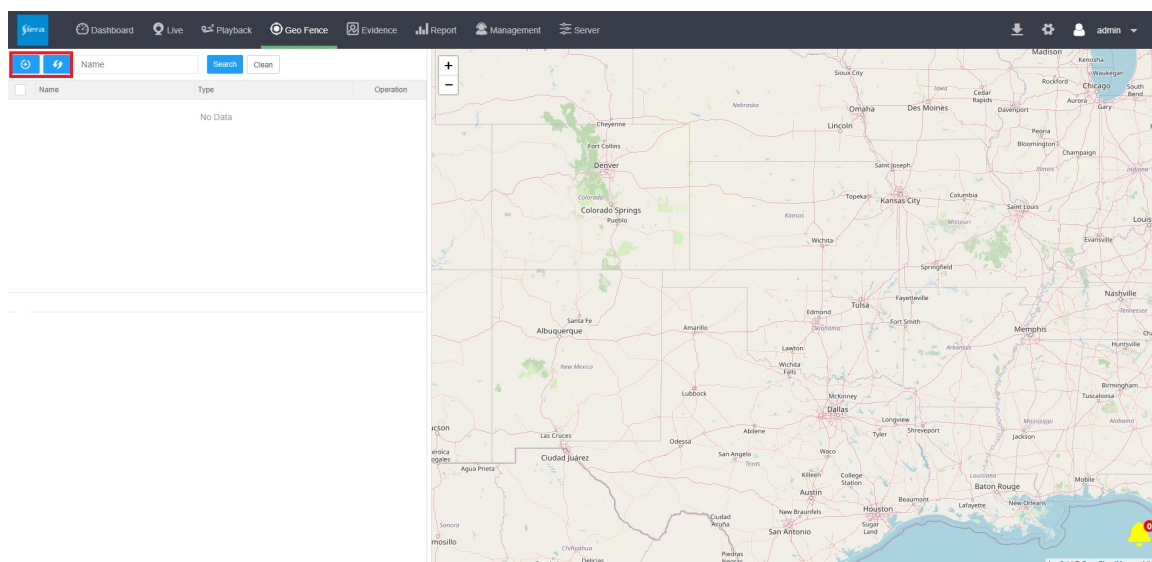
Siera Dashboard Live Playback Geo Fence Evidence Report Management Server admin

Name Search Clean

| Name | Type | Operation |
|---|---|---|
| | No Data | |

+
−

Madison Kenosha Waukegan Sioux City Rockford Chicago South Bend Iowa Cedar Rapids Aurora Gary Nebraska Omaha Des Moines Davenport Lincoln Peoria Bloomington Champaign Cheyenne Illinois Indiana Fort Collins Denver Saint Joseph Colorado Topeka Kansas City Columbia Colorado Springs Saint Louis Pueblo Kansas Missouri Louis Wichita Evansville Springfield Fayetteville Nashville Tulsa Tennessee Santa Fe Edmond Albuquerque Amarillo Oklahoma Fort Smith Memphis Arkansas Huntsville Lawton New Mexico Wichita Falls Birmingham Lubbock McKinney Tuscaloosa Dallas Longview Mississippi Alabama Tyler Shreveport Jackson ucson Las Cruces Abilene Odessa eroica ogales Ciudad Juárez San Angelo Waco Agua Prieta Texas Louisiana Killeen College Station Baton Rouge Mobile Austin Beaumont Lafayette New Orleans New Braunfels Houston Sonora Ciudad Acuña Sugar Land San Antonio mosillo Chihuahua Piedras Negras Delicias

0